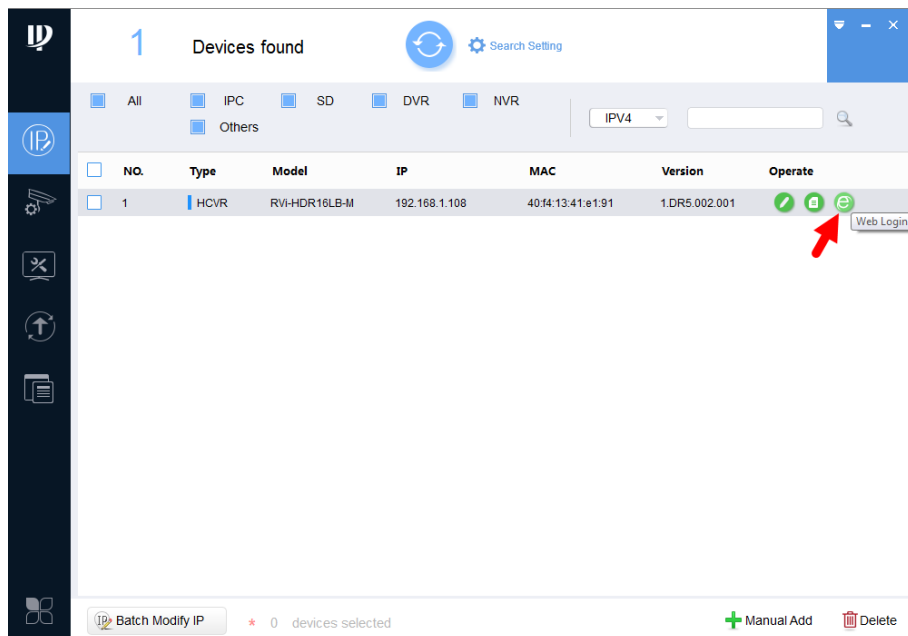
1 Devices found

Search Setting

All IPC SD DVR NVR Others

IPV4

| NO. | Type | Model | IP | MAC | Version | Operate |
|---|---|---|---|---|---|---|
| 1 | HCVR | RVi-HDR16LB-M | 192.168.1.108 | 40:f4:13:41:e1:91 | 1.DR5.002.001 | |

Web Login

Batch Modify IP

* 0 devices selected

Manual Add

Delete